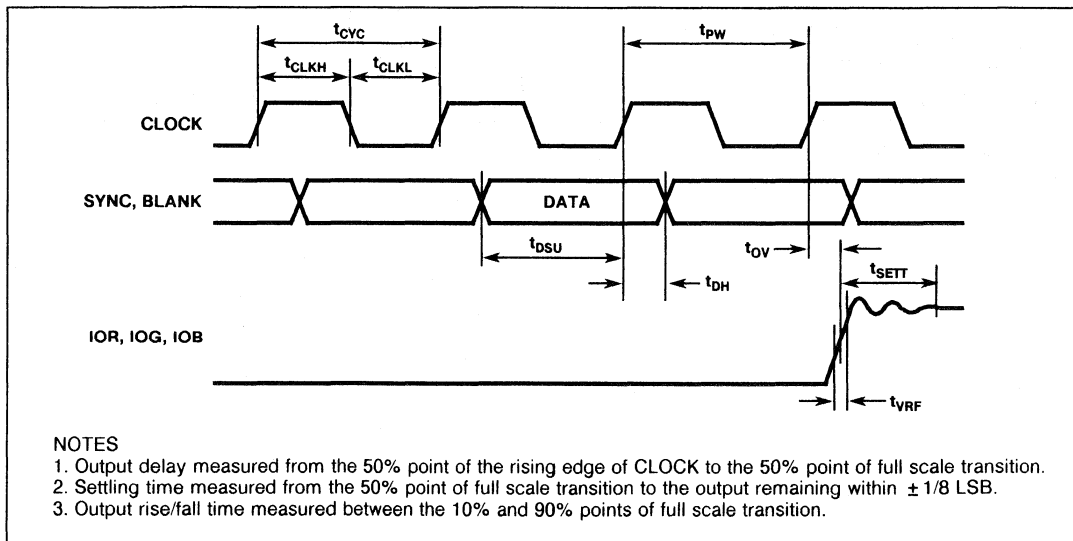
$t_{CYC}$

$t_{CLKH}$

$t_{CLKL}$

$t_{PW}$

CLOCK

SYNC, BLANK

DATA

$t_{DSU}$

$t_{OV}$

$t_{DH}$

$t_{SETT}$

IOR, IOG, IOB

$t_{VRF}$

NOTES
1. Output delay measured from the 50% point of the rising edge of CLOCK to the 50% point of full scale transition.
2. Settling time measured from the 50% point of full scale transition to the output remaining within $\pm 1/8$ LSB.
3. Output rise/fall time measured between the 10% and 90% points of full scale transition.